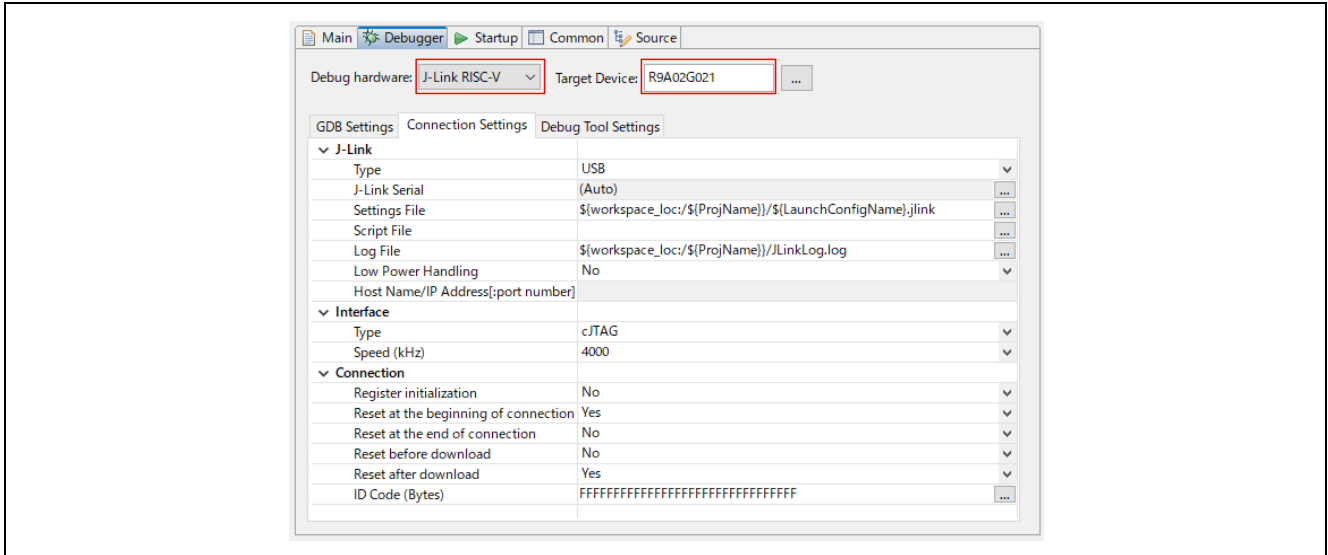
Main Debugger Startup Common Source

Debug hardware: J-Link RISC-V Target Device: R9A02G021 ...

GDB Settings Connection Settings Debug Tool Settings

| | |
|---|---|
| J-Link | |
| Type | USB |
| J-Link Serial | (Auto) ... |
| Settings File | ${workspace_loc:/${ProjName}}/${LaunchConfigName}.jlink ... |
| Script File | ... |
| Log File | ${workspace_loc:/${ProjName}}/JLinkLog.log ... |
| Low Power Handling | No |
| Host Name/IP Address[:port number] | |
| Interface | |
| Type | cJTAG |
| Speed (kHz) | 4000 |
| Connection | |
| Register initialization | No |
| Reset at the beginning of connection | Yes |
| Reset at the end of connection | No |
| Reset before download | No |
| Reset after download | Yes |
| ID Code (Bytes) | FFFFFFFFFFFFFFFFFFFFFFFFFFFFFFFF ... |